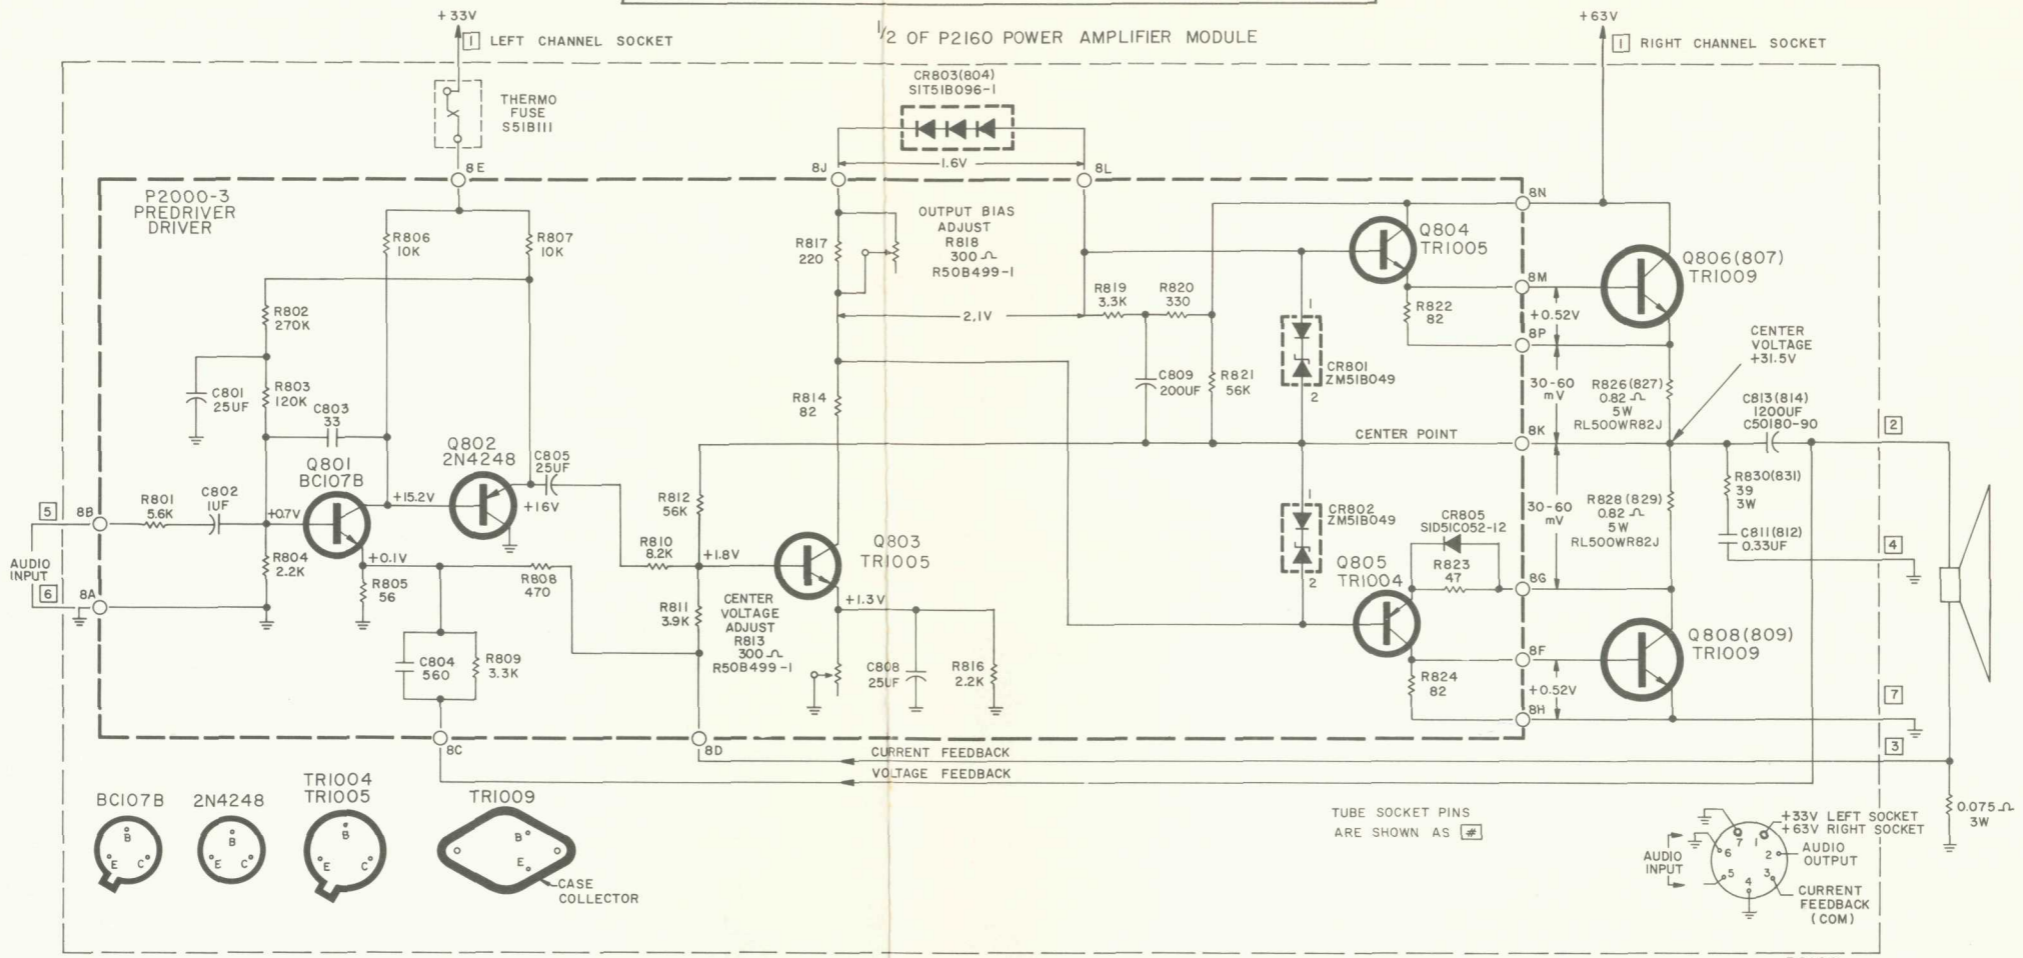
+33V
1 LEFT CHANNEL SOCKET

½ OF P2160 POWER AMPLIFIER MODULE

+63V
1 RIGHT CHANNEL SOCKET

THERMO FUSE S51B111

CR803(804) SIT51B096-1

1.6V

8E 8J 8L 8N

P2000-3 PREDRIVER DRIVER

R806 10K
R807 10K

OUTPUT BIAS ADJUST R818 300 Ω R50B499-1

R817 220

Q804 TR1005

Q806(807) TR1009

8M

R802 270K

R819 3.3K
R820 330

R822 82

+0.52V

8P

2.1V

CENTER VOLTAGE +31.5V

C801 25UF

R803 120K

C803 33

CR801 ZM51B049

C809 200UF

R821 56K

30-60 mV

R826(827) 0.82 Ω 5W RL500WR82J

C813(814) 1200UF C50180-90

R814 82

Q802 2N4248

C805 25UF

CENTER POINT

8K

2

Q801 BC107B

+15.2V

+16V

R812 56K

CR802 ZM51B049

CR805 SID51C052-12

30-60 mV

R828(829) 0.82 Ω 5W RL500WR82J

R830(831) 39 3W

5 8B

R801 5.6K

C802 1UF

+0.7V

R810 8.2K

+1.8V

Q803 TR1005

R823 47

C811(812) 0.33UF

AUDIO INPUT

R804 2.2K

+0.1V

R805 56

R808 470

Q805 TR1004

8G

4

6 8A

R811 3.9K

CENTER VOLTAGE ADJUST R813 300 Ω R50B499-1

+1.3V

C804 560

R809 3.3K

C808 25UF

R816 2.2K

R824 82

8F

Q808(809) TR1009

+0.52V

8H

7

8C

8D

CURRENT FEEDBACK

3

VOLTAGE FEEDBACK

BC107B
2N4248
TR1004 TR1005
TR1009

B E C
B E C
B E C
B E

CASE COLLECTOR

TUBE SOCKET PINS ARE SHOWN AS #

0.075 Ω 3W

+33V LEFT SOCKET
+63V RIGHT SOCKET

AUDIO INPUT

AUDIO OUTPUT

CURRENT FEEDBACK (COM)

7 1 6 2 5 4 3